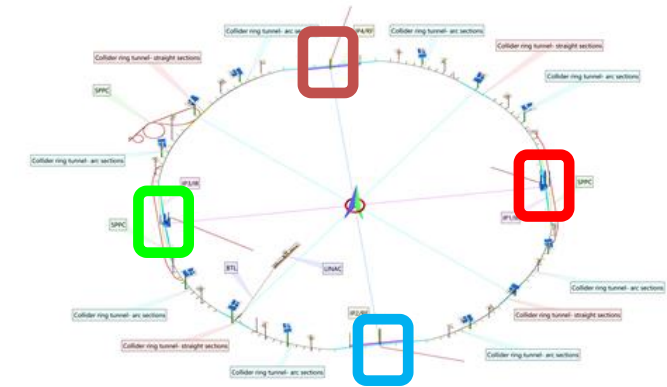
Collider ring tunnel- arc sections

IP4/RF

Collider ring tunnel- arc sections

Collider ring tunnel- straight sections

Collider ring tunnel- straight sections

Collider ring tunnel- arc sections

SPPC

Collider ring tunnel- arc sections

IP3/IR

SPPC

SPPC

IP1/IR

BTL

LINAC

IP2/RF

Collider ring tunnel- arc sections

Collider ring tunnel- arc sections

Collider ring tunnel- straight sections

Collider ring tunnel- straight sections

Collider ring tunnel- arc sections

Collider ring tunnel- arc sections